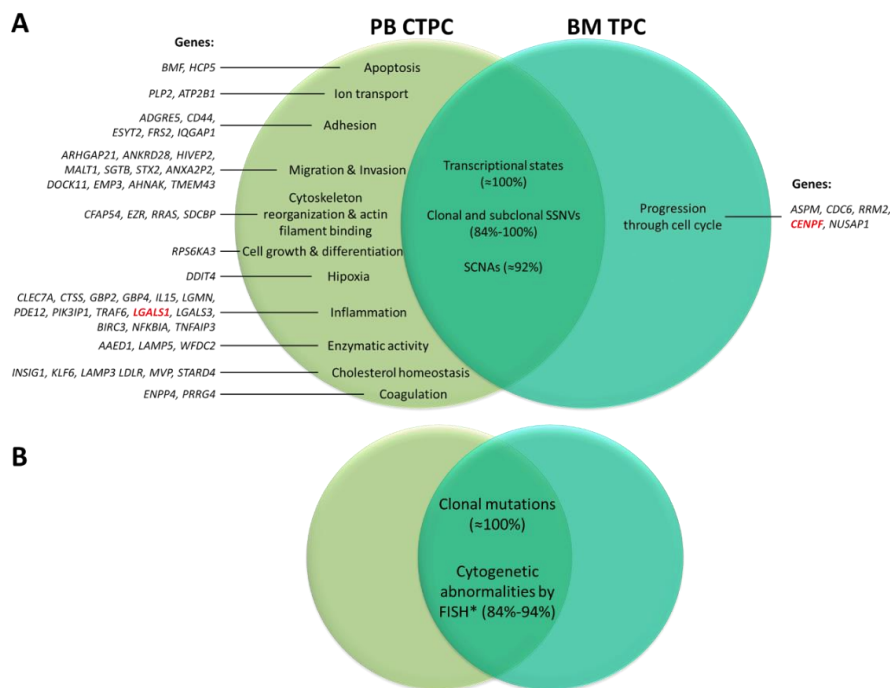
A

PB CTPC

BM TPC

Genes:

BMF, HCP5 — Apoptosis

PLP2, ATP2B1 — Ion transport

ADGRE5, CD44, ESYT2, FRS2, IQGAP1 — Adhesion

ARHGAP21, ANKRD28, HIVEP2, MALT1, SGTB, STX2, ANXA2P2, DOCK11, EMP3, AHNAK, TMEM43 — Migration & Invasion

CFAP54, EZR, RRAS, SDCBP — Cytoskeleton reorganization & actin filament binding

RPS6KA3 — Cell growth & differentiation

DDIT4 — Hipoxia

CLEC7A, CTSS, GBP2, GBP4, IL15, LGMN, PDE12, PIK3IP1, TRAF6, LGALS1, LGALS3, BIRC3, NFKBIA, TNFAIP3 — Inflammation

AAED1, LAMP5, WFDC2 — Enzymatic activity

INSIG1, KLF6, LAMP3 LDLR, MVP, STARD4 — Cholesterol homeostasis

ENPP4, PRRG4 — Coagulation

Transcriptional states (≈100%)

Clonal and subclonal SSNVs (84%-100%)

SCNAs (≈92%)

Progression through cell cycle

Genes:

ASPM, CDC6, RRM2, CENPF, NUSAP1

B

Clonal mutations (≈100%)

Cytogenetic abnormalities by FISH* (84%-94%)